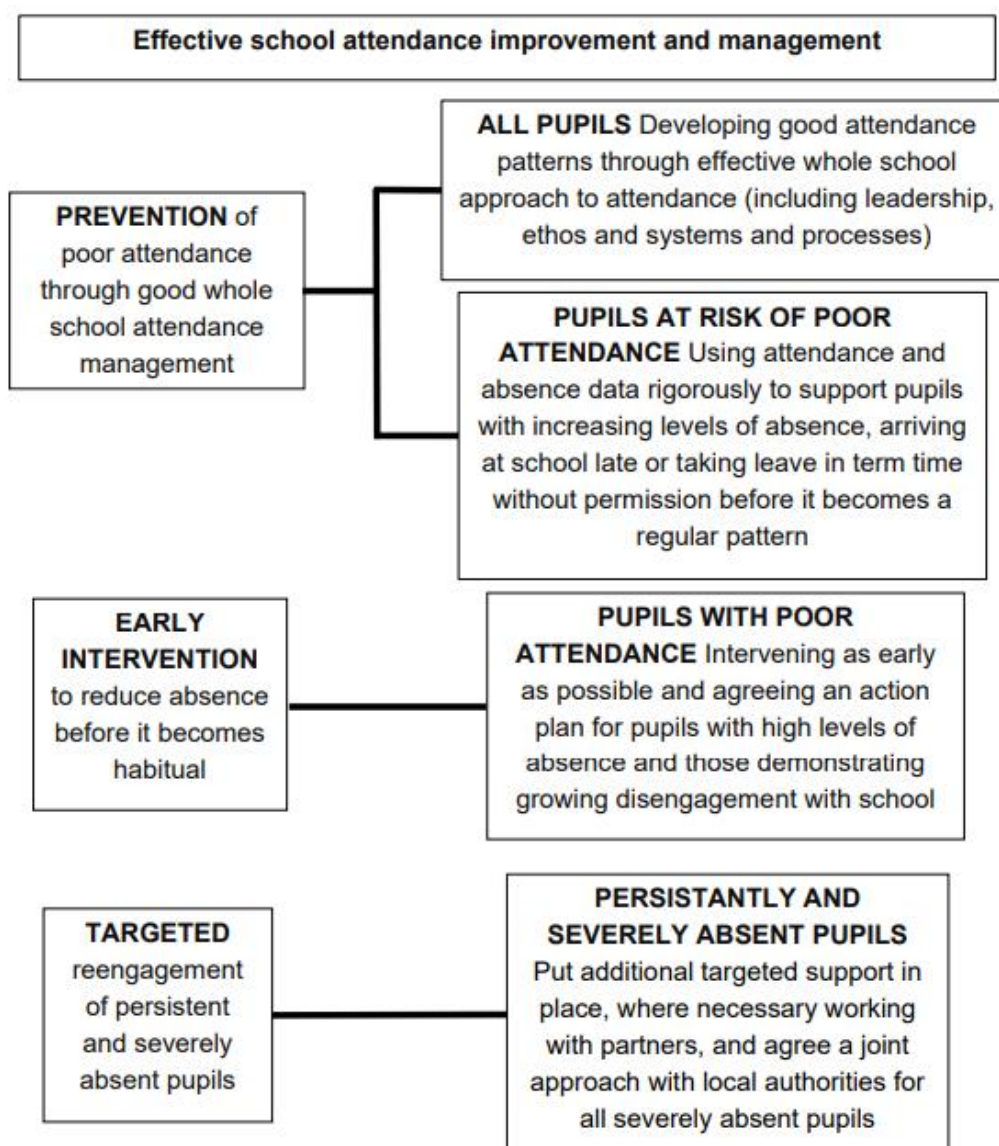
Effective school attendance improvement and management

PREVENTION of poor attendance through good whole school attendance management

ALL PUPILS Developing good attendance patterns through effective whole school approach to attendance (including leadership, ethos and systems and processes)

PUPILS AT RISK OF POOR ATTENDANCE Using attendance and absence data rigorously to support pupils with increasing levels of absence, arriving at school late or taking leave in term time without permission before it becomes a regular pattern

EARLY INTERVENTION to reduce absence before it becomes habitual

PUPILS WITH POOR ATTENDANCE Intervening as early as possible and agreeing an action plan for pupils with high levels of absence and those demonstrating growing disengagement with school

TARGETED reengagement of persistent and severely absent pupils

PERSISTANTLY AND SEVERELY ABSENT PUPILS Put additional targeted support in place, where necessary working with partners, and agree a joint approach with local authorities for all severely absent pupils